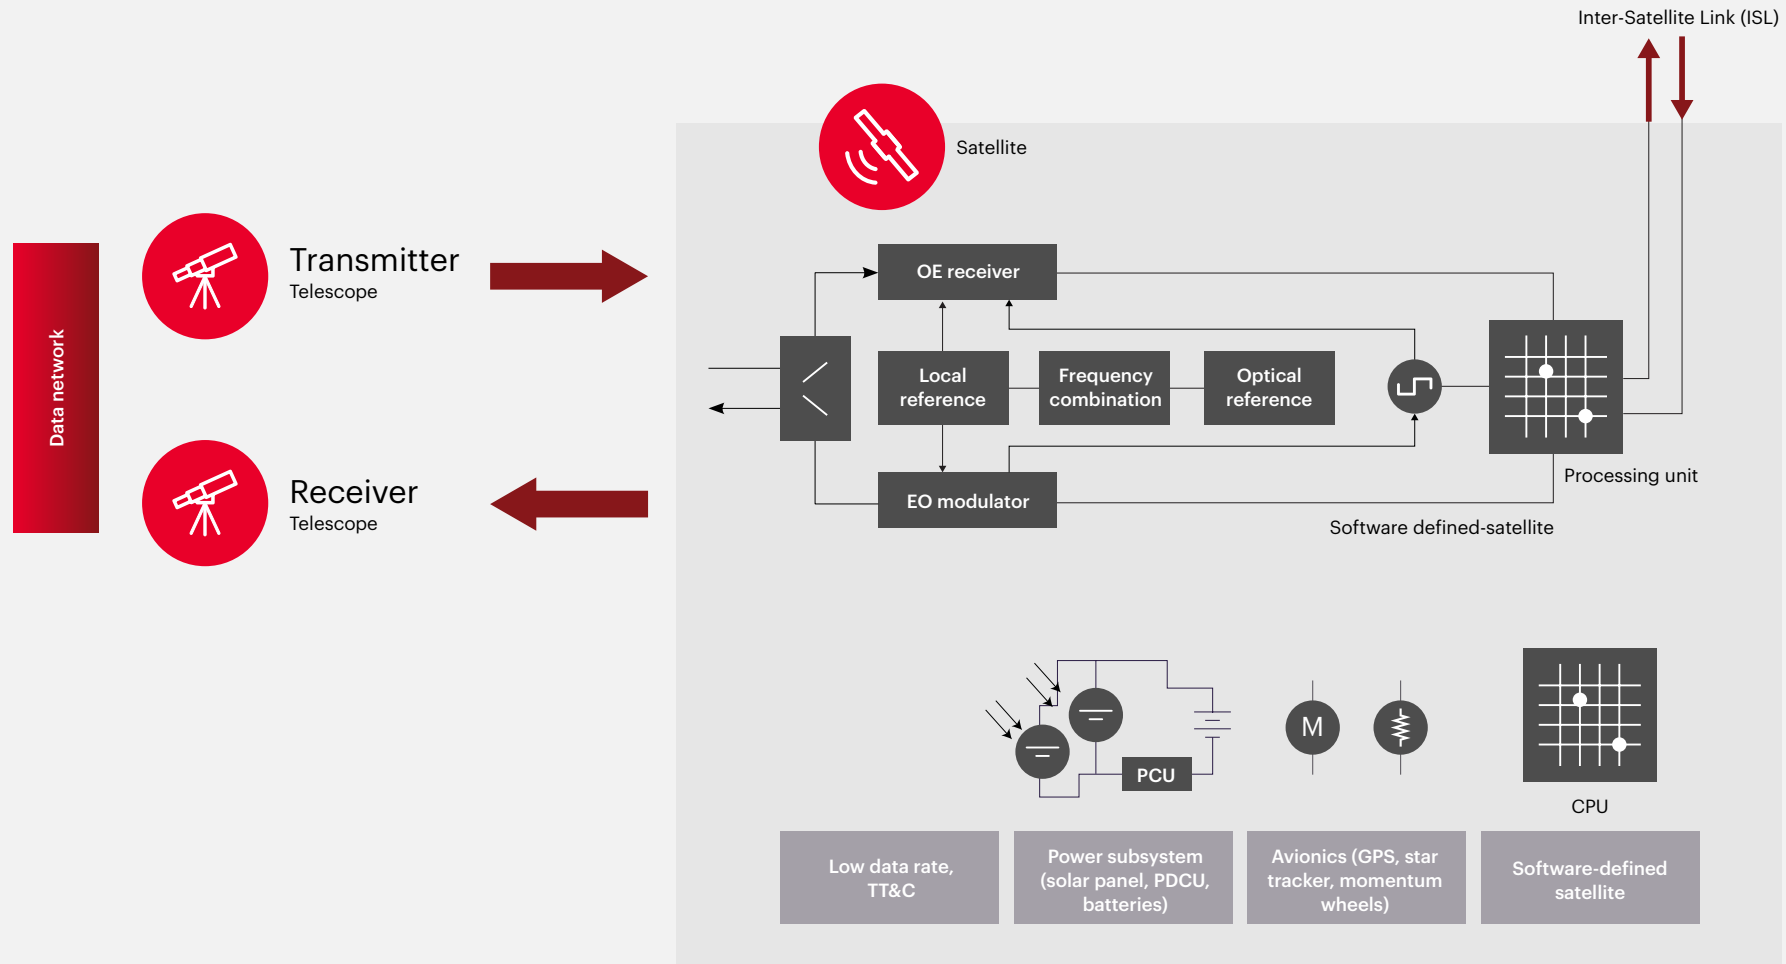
Inter-Satellite Link (ISL)

Satellite

Data network

Transmitter
Telescope

Receiver
Telescope

OE receiver

Local reference

Frequency combination

Optical reference

EO modulator

Processing unit

Software defined-satellite

PCU

M

CPU

Low data rate, TT&C

Power subsystem (solar panel, PDCU, batteries)

Avionics (GPS, star tracker, momentum wheels)

Software-defined satellite